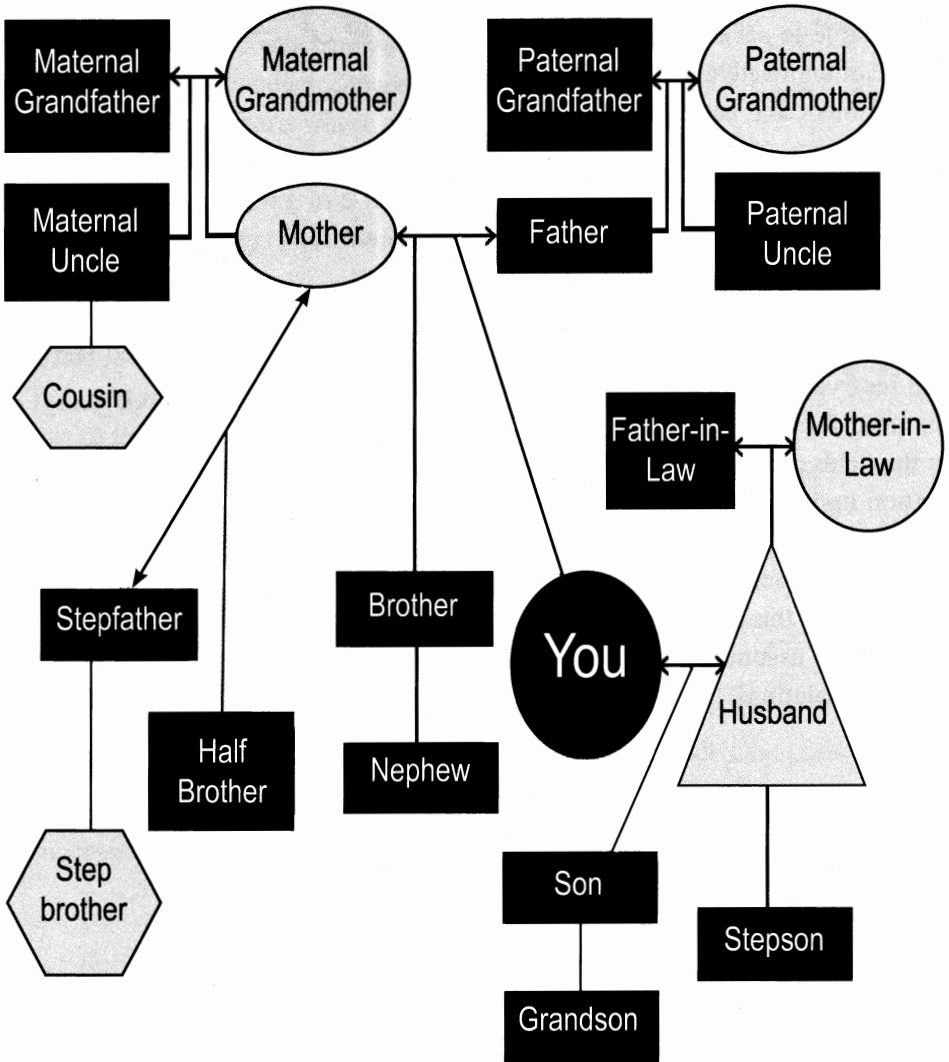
Maternal Grandfather

Maternal Grandmother

Paternal Grandfather

Paternal Grandmother

Maternal Uncle

Mother

Father

Paternal Uncle

Cousin

Father-in-Law

Mother-in-Law

Stepfather

Brother

You

Husband

Half Brother

Nephew

Step brother

Son

Stepson

Grandson